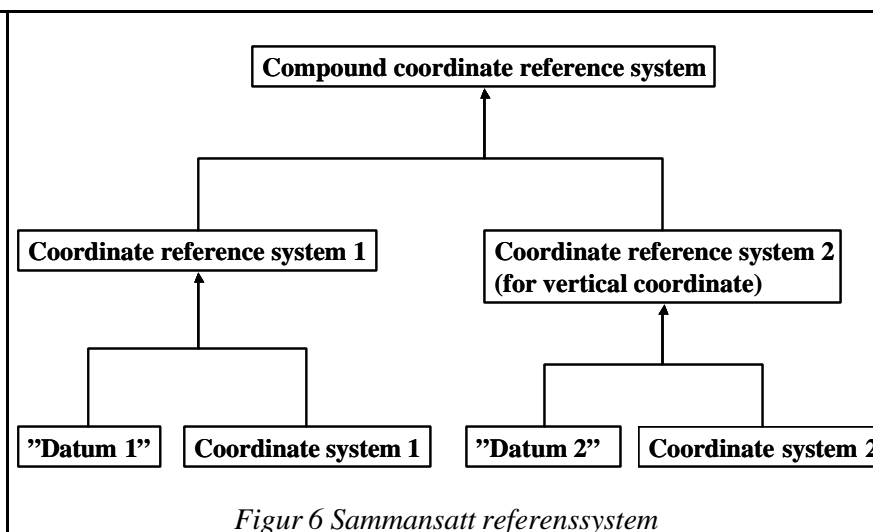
Compound coordinate reference system

Coordinate reference system 1

Coordinate reference system 2 (for vertical coordinate)

”Datum 1”

Coordinate system 1

”Datum 2”

Coordinate system 2

Figur 6 Sammansatt referenssystem